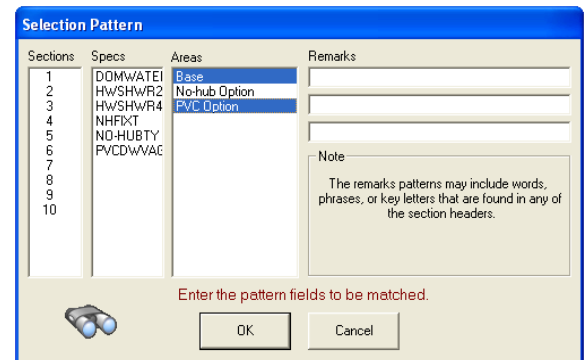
Selection Pattern

Sections
1
2
3
4
5
6
7
8
9
10

Specs
DOMWATEI
HWSHWR2
HWSHWR4
NHFIXT
NO-HUBTY
PVCDWVAG

Areas
Base
No-hub Option
PVC Option

Remarks

Note
The remarks patterns may include words, phrases, or key letters that are found in any of the section headers.

Enter the pattern fields to be matched.

OK
Cancel